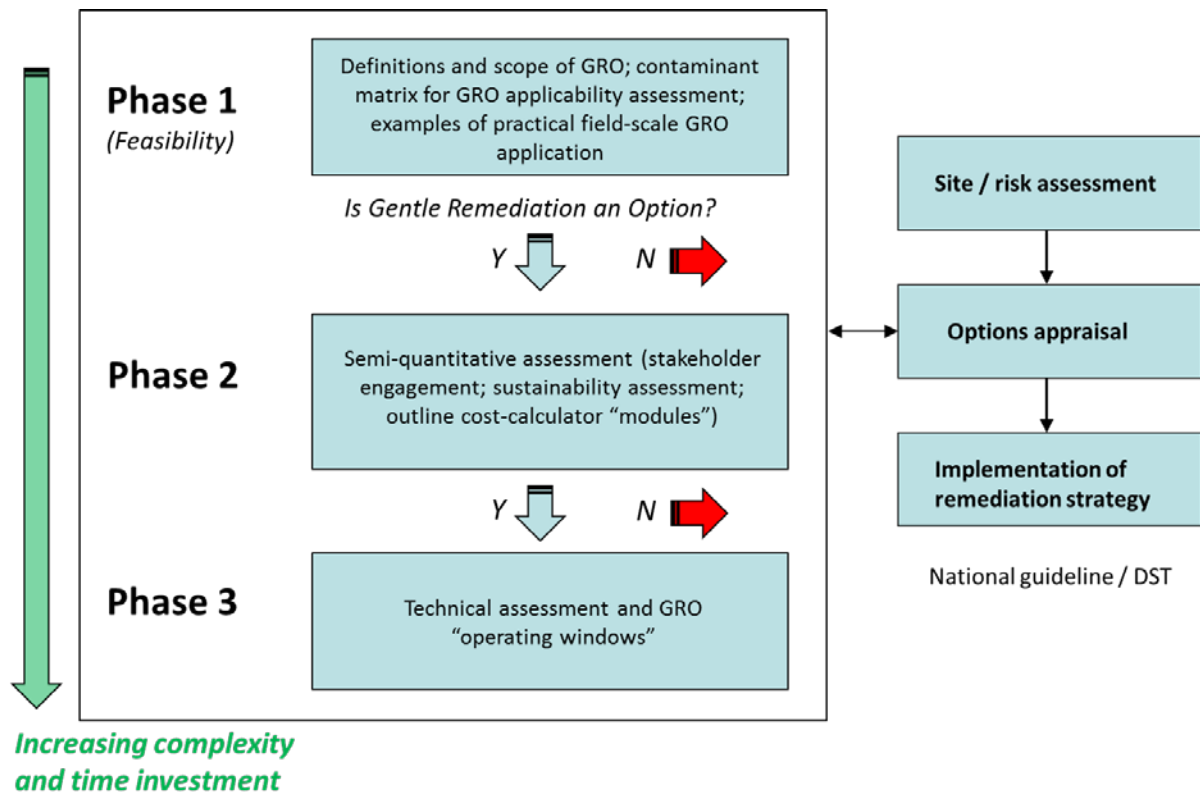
Phase 1
(Feasibility)

Definitions and scope of GRO; contaminant matrix for GRO applicability assessment; examples of practical field-scale GRO application

Is Gentle Remediation an Option?

Y

N

Phase 2

Semi-quantitative assessment (stakeholder engagement; sustainability assessment; outline cost-calculator "modules")

Y

N

Phase 3

Technical assessment and GRO "operating windows"

Increasing complexity and time investment

Site / risk assessment

Options appraisal

Implementation of remediation strategy

National guideline / DST